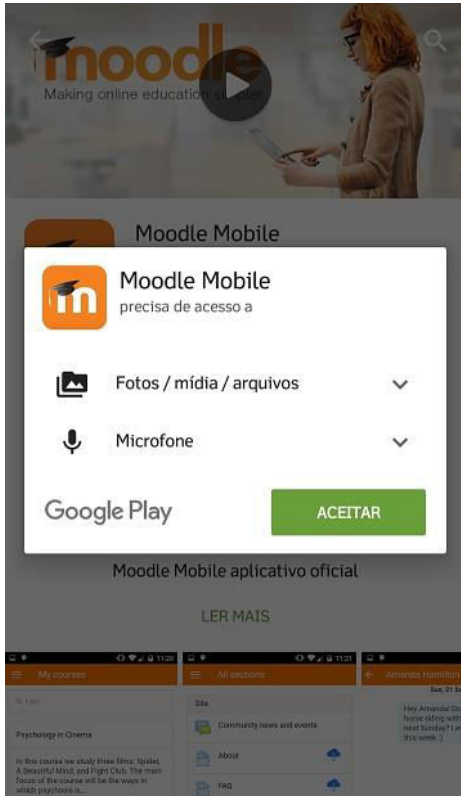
moodle
Making online education s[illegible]

Moodle Mobile

Moodle Mobile
precisa de acesso a

Fotos / mídia / arquivos

Microfone

Google Play

ACEITAR

Moodle Mobile aplicativo oficial

LER MAIS

11:20
My courses
Psychology in Cinema
In this course we study three films: Spider, A Beautiful Mind, and Fight Club. The main focus of the course will be the ways in which psychosis is...

11:21
All sections
Site
Community news and events
About
FAQ

Amanda Hamilton
Sat, 21 S
Hey Amanda! Do horse riding with next Sunday? Le this week :)